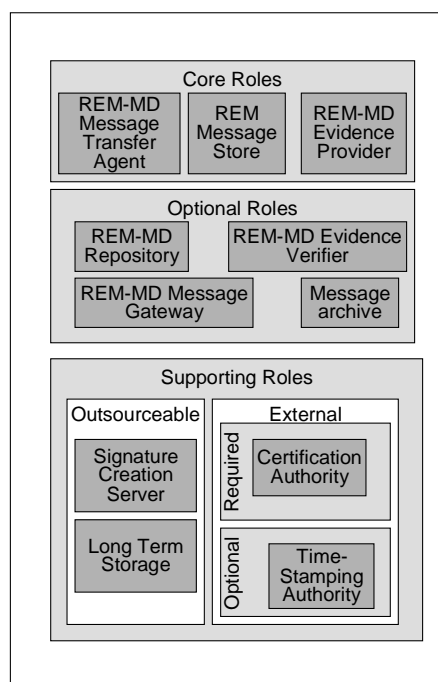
Core Roles

REM-MD Message Transfer Agent

REM Message Store

REM-MD Evidence Provider

Optional Roles

REM-MD Repository

REM-MD Evidence Verifier

REM-MD Message Gateway

Message archive

Supporting Roles

Outsourceable

Signature Creation Server

Long Term Storage

External

Required

Certification Authority

Optional

Time-Stamping Authority